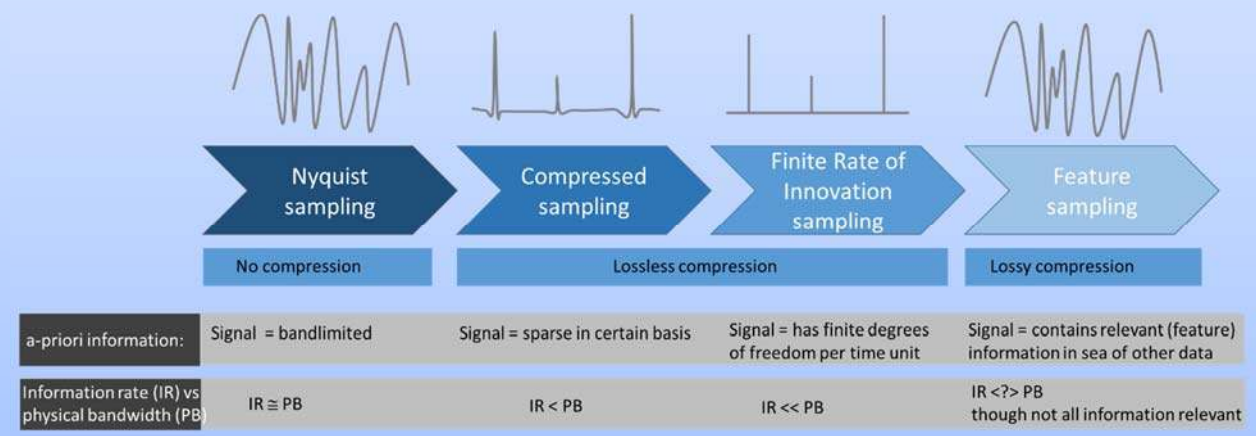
Nyquist sampling

Compressed sampling

Finite Rate of Innovation sampling

Feature sampling

No compression

Lossless compression

Lossy compression

| a-priori information: | Signal = bandlimited | Signal = sparse in certain basis | Signal = has finite degrees of freedom per time unit | Signal = contains relevant (feature) information in sea of other data |
|---|---|---|---|---|
| Information rate (IR) vs physical bandwidth (PB) | IR $\cong$ PB | IR < PB | IR << PB | IR <?> PB though not all information relevant |